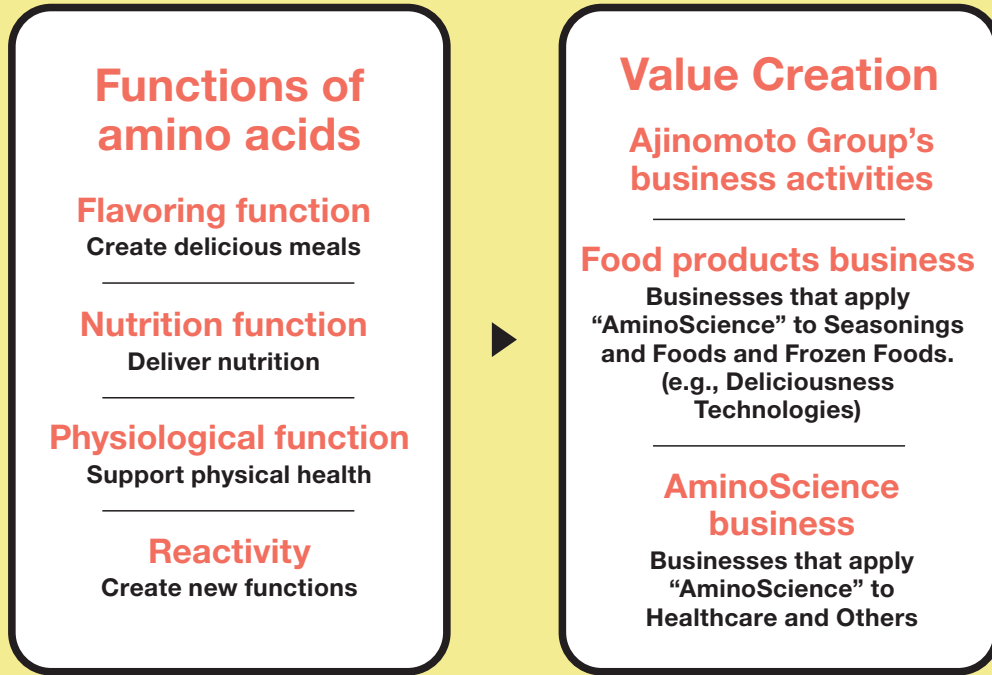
Functions of amino acids

Flavoring function
Create delicious meals

Nutrition function
Deliver nutrition

Physiological function
Support physical health

Reactivity
Create new functions

Value Creation

Ajinomoto Group's business activities

Food products business
Businesses that apply "AminoScience" to Seasonings and Foods and Frozen Foods. (e.g., Deliciousness Technologies)

AminoScience business
Businesses that apply "AminoScience" to Healthcare and Others